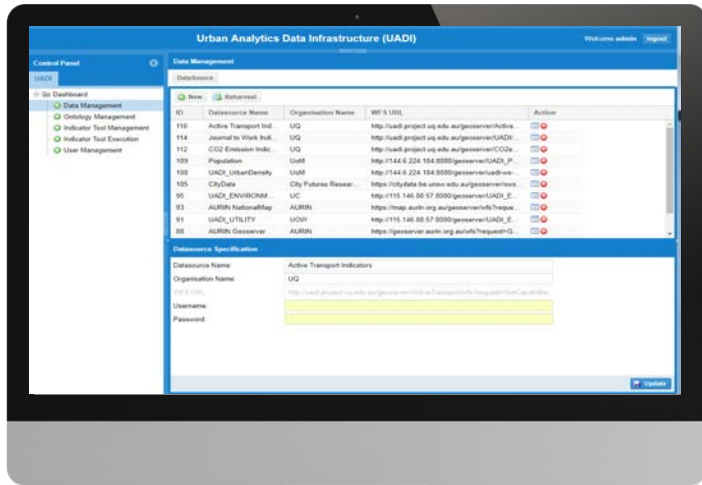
Urban Analytics Data Infrastructure (UADI)

Welcome admin Logout

Control Panel

UADI

Dashboard
Data Management
Ontology Management
Indicator Tool Management
Indicator Tool Execution
User Management

Data Management

DataSource

New Reharvest

| ID | Datasource Name | Organisation Name | WFS URL | Action |
|---|---|---|---|---|
| 116 | Active Transport Ind... | UQ | http://uadi.project.uq.edu.au/geoserver/Active... | |
| 114 | Journal to Work Indi... | UQ | http://uadi.project.uq.edu.au/geoserver/UADI/... | |
| 112 | CO2 Emission Indic... | UQ | http://uadi.project.uq.edu.au/geoserver/CO2e... | |
| 109 | Population | UoM | http://144.6.224.184:8080/geoserver/UADI_P... | |
| 108 | UADI_UrbanDensity | UoM | http://144.6.224.184:8080/geoserver/uadi-ws-... | |
| 105 | CityData | City Futures Resear... | https://citydata.be.unsw.edu.au/geoserver/ows... | |
| 95 | UADI_ENVIRONM... | UC | http://115.146.86.57:8080/geoserver/UADI_E... | |
| 93 | AURIN NationalMap | AURIN | https://map.aurin.org.au/geoserver/wfs?reque... | |
| 91 | UADI_UTILITY | UOW | http://115.146.86.57:8080/geoserver/UADI_E... | |
| 88 | AURIN Geoserver | AURIN | https://geoserver.aurin.org.au/wfs?request=G... | |

Datasource Specification

Datasource Name: Active Transport Indicators
Organisation Name: UQ
WFS URL: http://uadi.project.uq.edu.au/geoserver/ActiveTransport/wfs?request=GetCapabilitie
Username:
Password:

Update